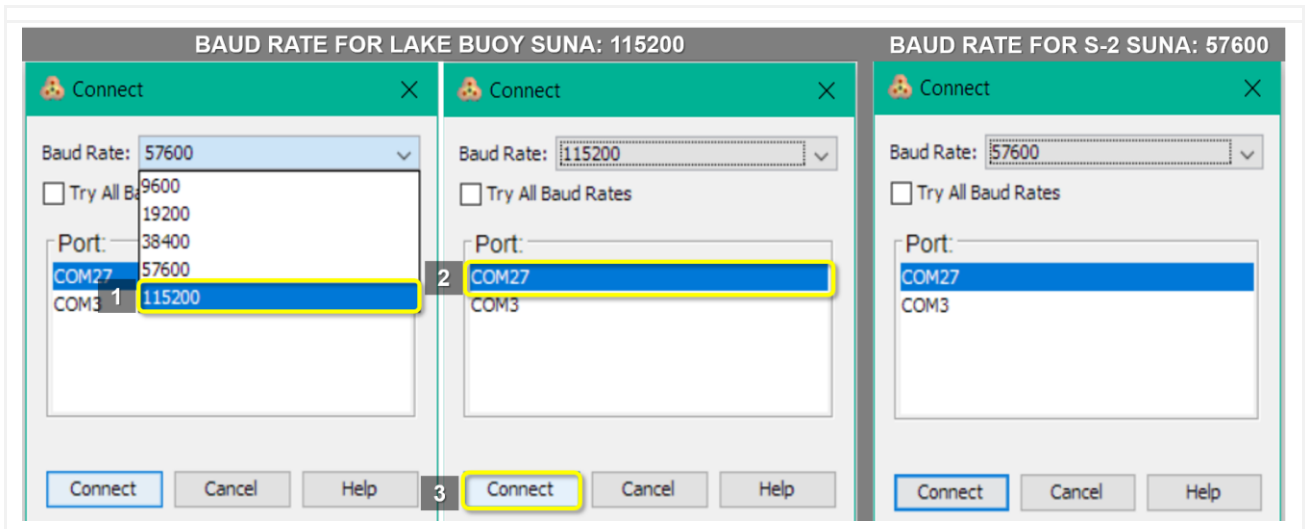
BAUD RATE FOR LAKE BUOY SUNA: 115200

Connect

Baud Rate: 57600

Try All Ba

9600
19200
38400
57600
115200

Port:
COM27
COM3

1

Connect Cancel Help

Connect

Baud Rate: 115200

Try All Baud Rates

Port:

2

COM27
COM3

3

Connect Cancel Help

BAUD RATE FOR S-2 SUNA: 57600

Connect

Baud Rate: 57600

Try All Baud Rates

Port:
COM27
COM3

Connect Cancel Help